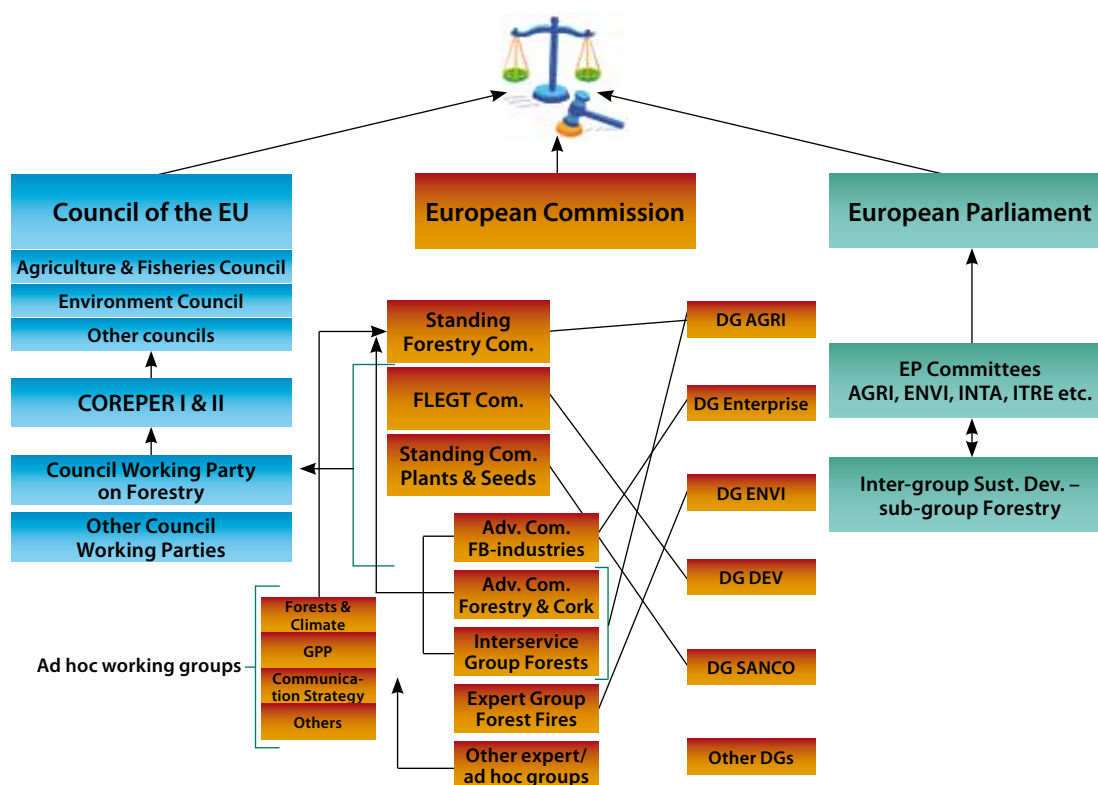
Council of the EU

Agriculture & Fisheries Council

Environment Council

Other councils

COREPER I & II

Council Working Party on Forestry

Other Council Working Parties

European Commission

European Parliament

Standing Forestry Com.

FLEGT Com.

Standing Com. Plants & Seeds

Adv. Com. FB-industries

Adv. Com. Forestry & Cork

Interservice Group Forests

Expert Group Forest Fires

Other expert/ ad hoc groups

Ad hoc working groups

Forests & Climate

GPP

Communication Strategy

Others

DG AGRI

DG Enterprise

DG ENVI

DG DEV

DG SANCO

Other DGs

EP Committees AGRI, ENVI, INTA, ITRE etc.

Inter-group Sust. Dev. – sub-group Forestry